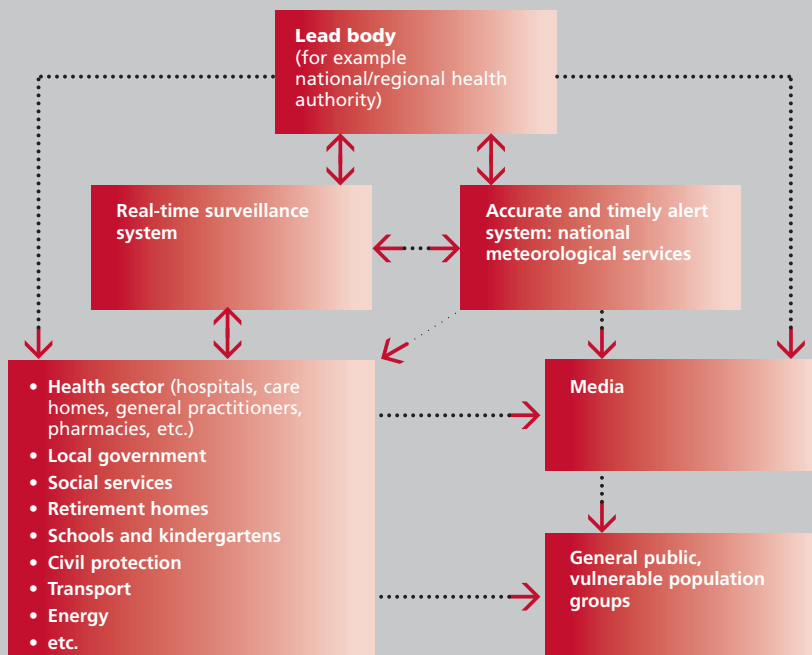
Lead body
(for example national/regional health authority)

Real-time surveillance system

Accurate and timely alert system: national meteorological services

• Health sector (hospitals, care homes, general practitioners, pharmacies, etc.)
• Local government
• Social services
• Retirement homes
• Schools and kindergartens
• Civil protection
• Transport
• Energy
• etc.

Media

General public, vulnerable population groups